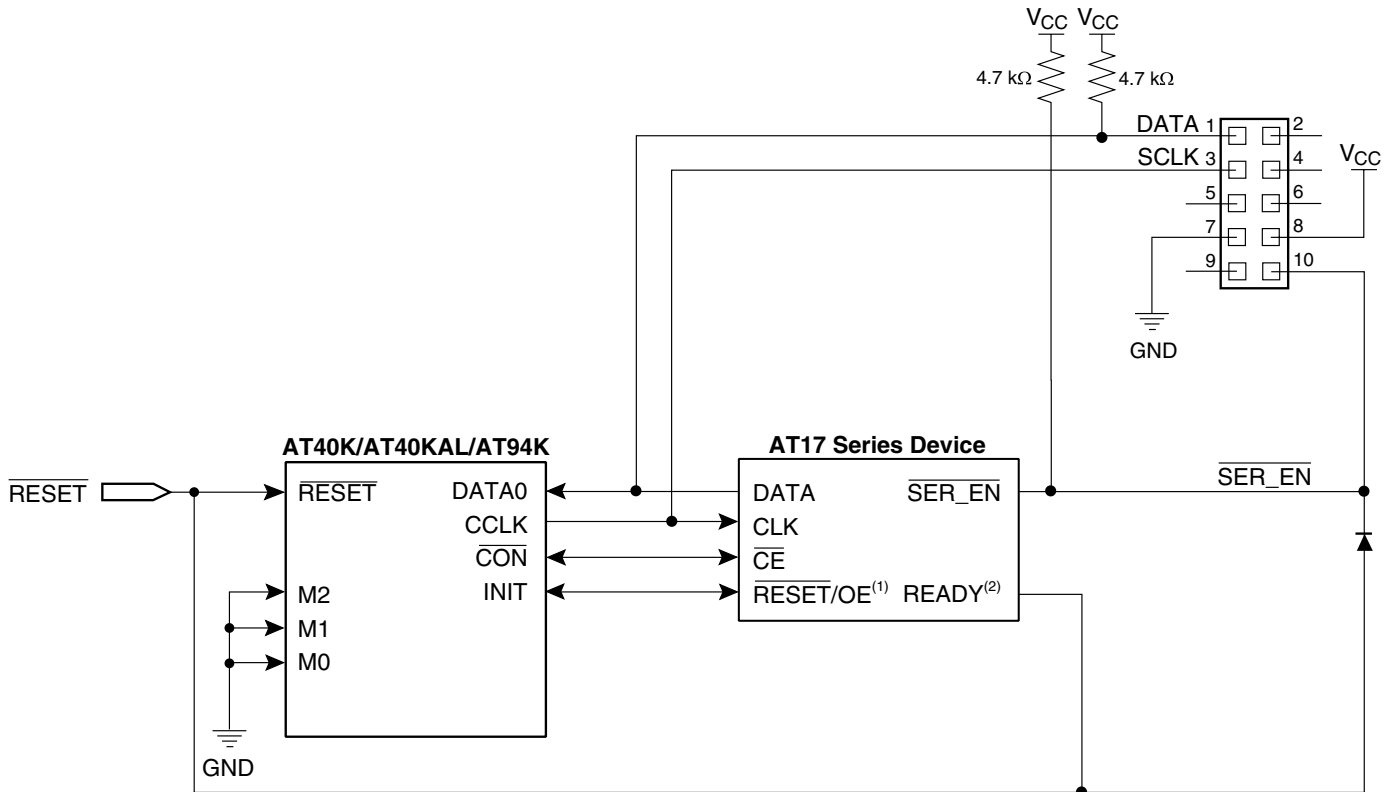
$V_{CC}$ $V_{CC}$

4.7 kΩ 4.7 kΩ

DATA 1 2

SCLK 3 4 $V_{CC}$

5 6

7 8

9 10

GND

AT40K/AT40KAL/AT94K

AT17 Series Device

$\overline{\text{RESET}}$

$\overline{\text{RESET}}$ DATA0

CCLK

$\overline{\text{CON}}$

INIT

M2

M1

M0

GND

DATA $\overline{\text{SER\_EN}}$

CLK

$\overline{\text{CE}}$

$\overline{\text{RESET}}$/OE$^{(1)}$ READY$^{(2)}$

$\overline{\text{SER\_EN}}$